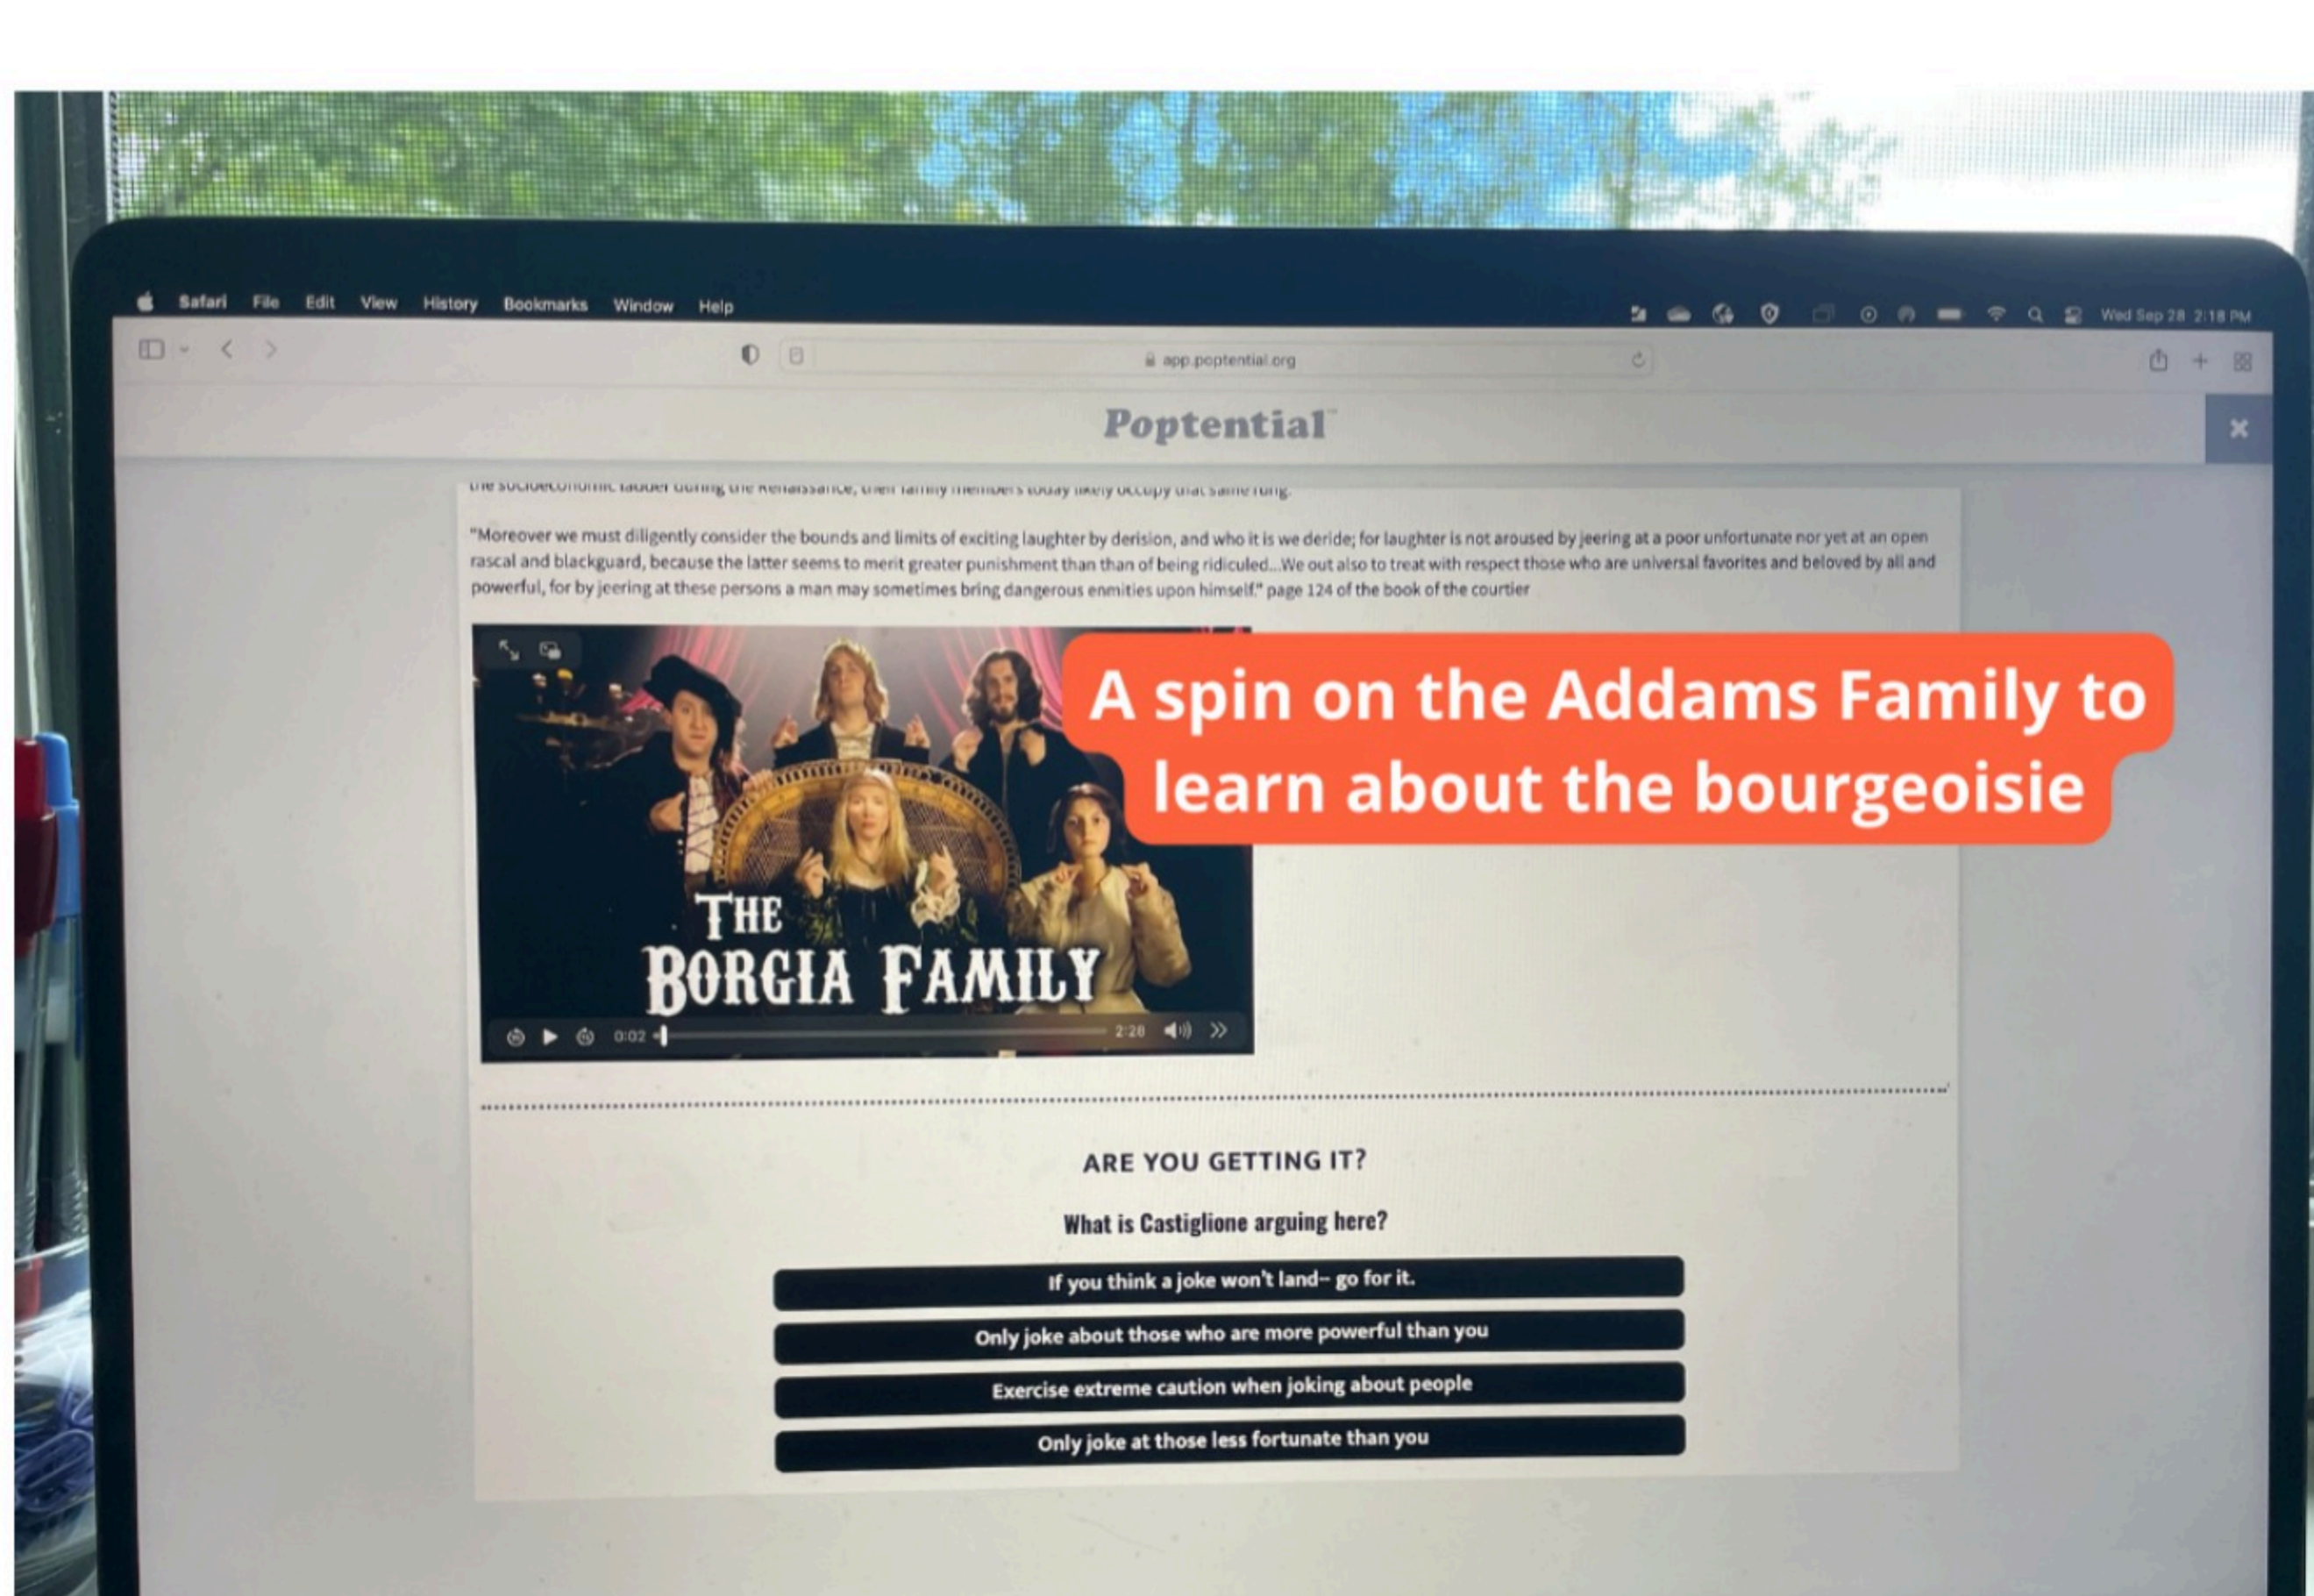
Safari File Edit View History Bookmarks Window Help

Wed Sep 28 2:18 PM

app.poptential.org

Poptential

×

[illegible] socioeconomic ladder during the Renaissance, their family members today likely occupy that same rung.

"Moreover we must diligently consider the bounds and limits of exciting laughter by derision, and who it is we deride; for laughter is not aroused by jeering at a poor unfortunate nor yet at an open rascal and blackguard, because the latter seems to merit greater punishment than than of being ridiculed...We out also to treat with respect those who are universal favorites and beloved by all and powerful, for by jeering at these persons a man may sometimes bring dangerous enmities upon himself." page 124 of the book of the courtier

A spin on the Addams Family to learn about the bourgeoisie

THE BORGIA FAMILY

0:02 2:28

ARE YOU GETTING IT?

What is Castiglione arguing here?

If you think a joke won't land– go for it.

Only joke about those who are more powerful than you

Exercise extreme caution when joking about people

Only joke at those less fortunate than you